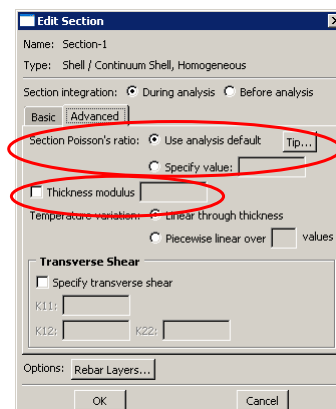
Edit Section

Name: Section-1

Type: Shell / Continuum Shell, Homogeneous

Section integration: During analysis Before analysis

Basic Advanced

Section Poisson's ratio: Use analysis default Tip...

Specify value:

Thickness modulus

Temperature variation: Linear through thickness

Piecewise linear over values

Transverse Shear

Specify transverse shear

K11:

K12: K22:

Options: Rebar Layers...

OK Cancel